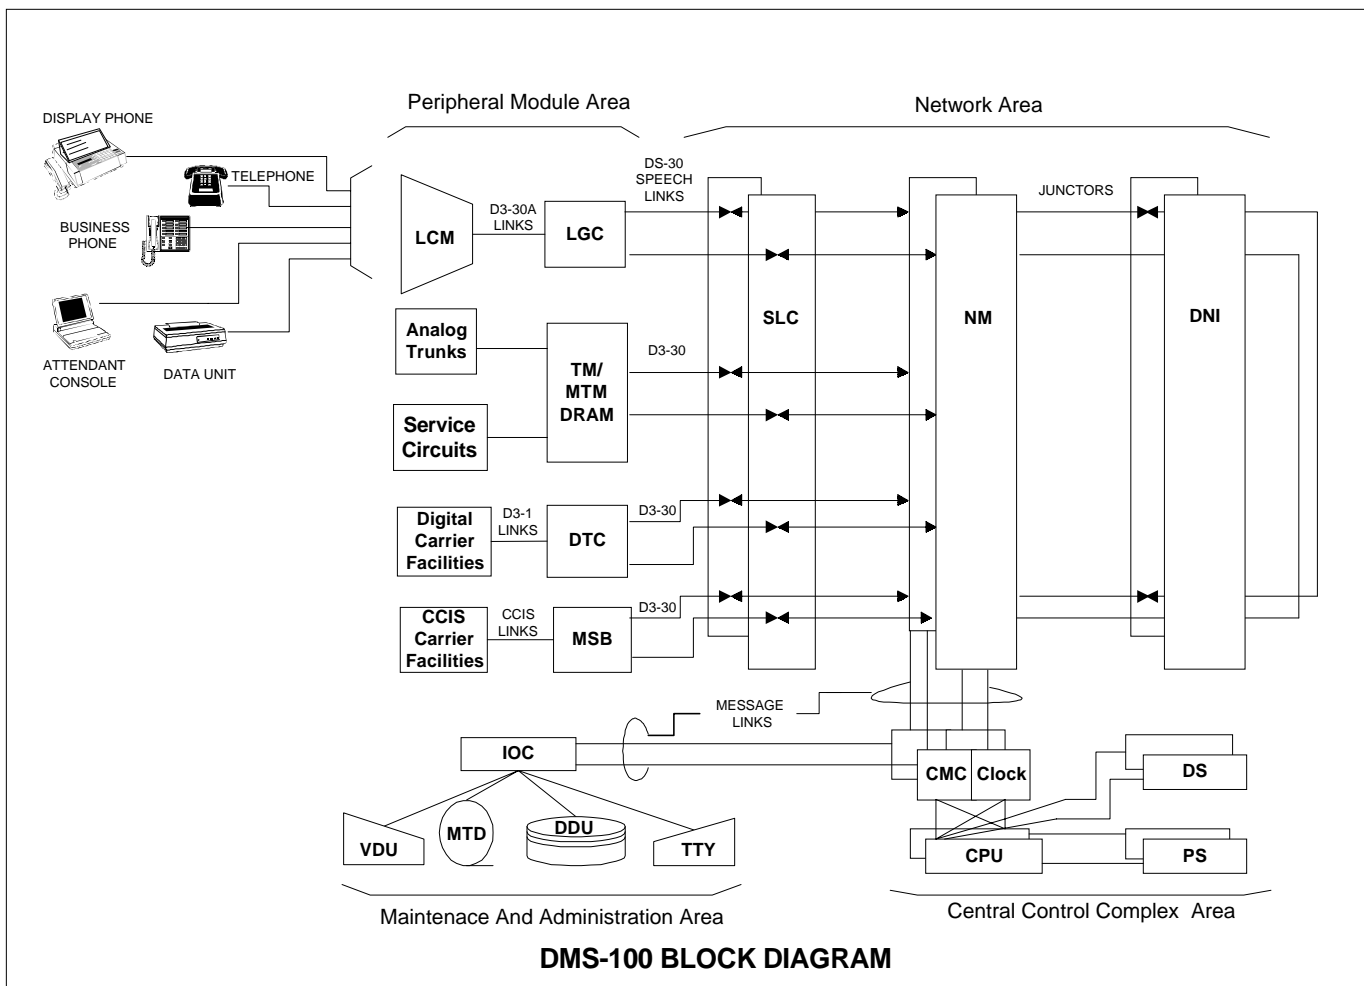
Peripheral Module Area

Network Area

DISPLAY PHONE

TELEPHONE

BUSINESS PHONE

ATTENDANT CONSOLE

DATA UNIT

LCM

D3-30A LINKS

LGC

DS-30 SPEECH LINKS

JUNCTORS

SLC

NM

DNI

Analog Trunks

TM/ MTM DRAM

D3-30

Service Circuits

Digital Carrier Facilities

D3-1 LINKS

DTC

D3-30

CCIS Carrier Facilities

CCIS LINKS

MSB

D3-30

MESSAGE LINKS

IOC

CMC

Clock

DS

CPU

PS

VDU

MTD

DDU

TTY

Maintenace And Administration Area

Central Control Complex Area

DMS-100 BLOCK DIAGRAM